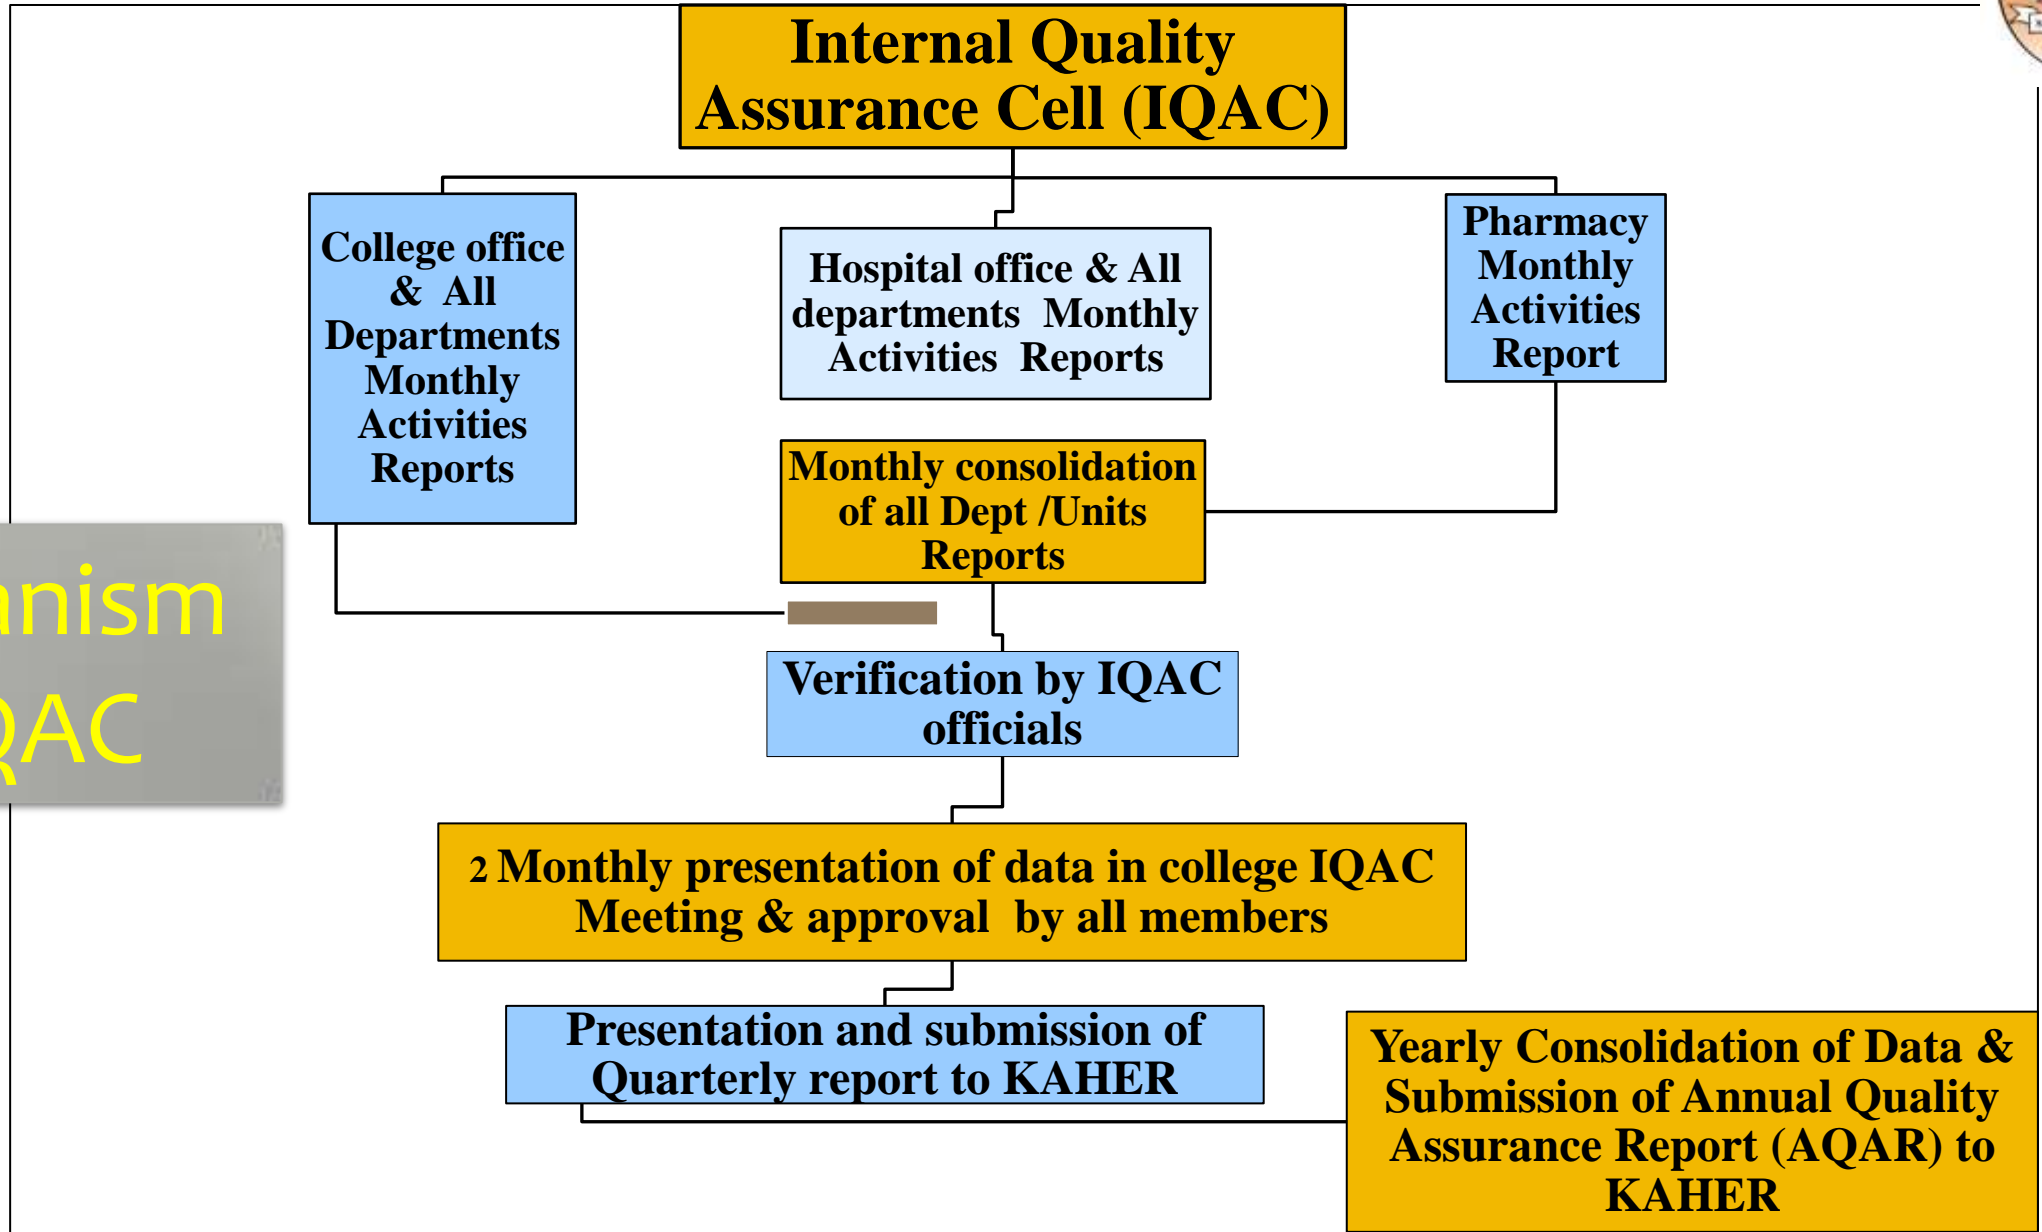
Internal Quality Assurance Cell (IQAC)

College office & All Departments Monthly Activities Reports

Hospital office & All departments Monthly Activities Reports

Pharmacy Monthly Activities Report

Monthly consolidation of all Dept /Units Reports

nism
QAC

Verification by IQAC officials

2 Monthly presentation of data in college IQAC Meeting & approval by all members

Presentation and submission of Quarterly report to KAHER

Yearly Consolidation of Data & Submission of Annual Quality Assurance Report (AQAR) to KAHER